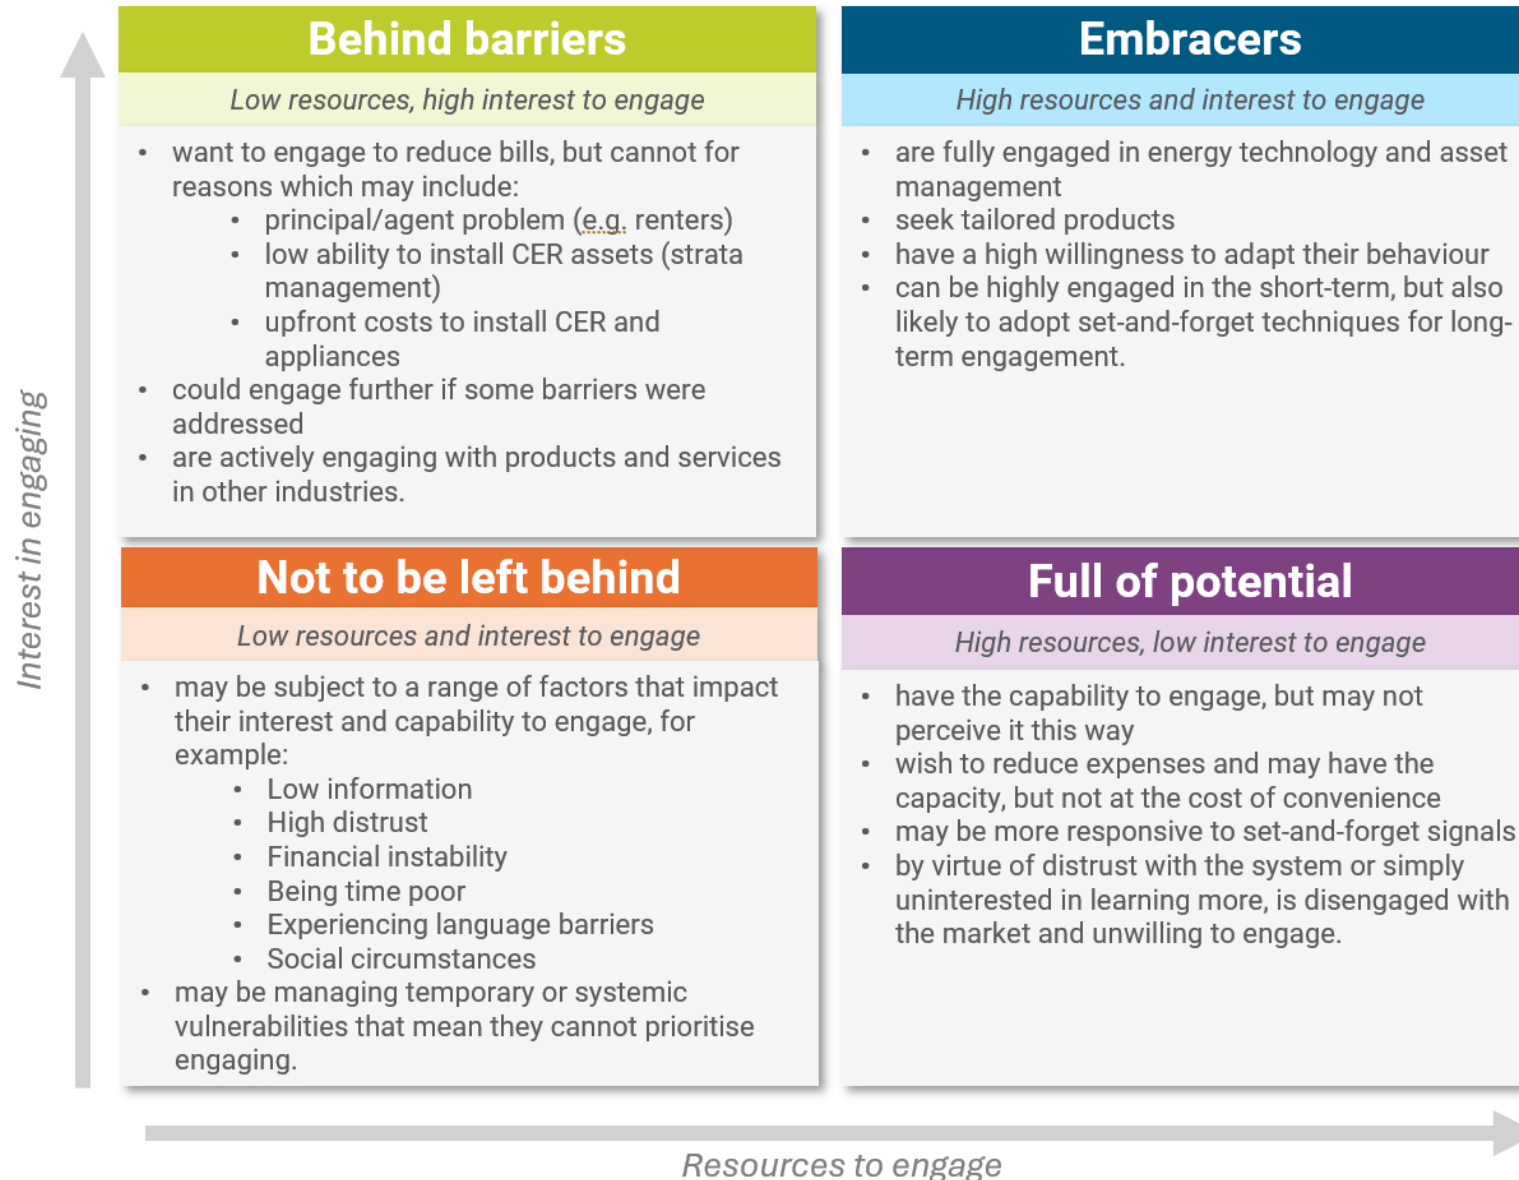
Interest in engaging

Behind barriers

Low resources, high interest to engage

- want to engage to reduce bills, but cannot for reasons which may include:
  - principal/agent problem (e.g. renters)
  - low ability to install CER assets (strata management)
  - upfront costs to install CER and appliances
- could engage further if some barriers were addressed
- are actively engaging with products and services in other industries.

Embracers

High resources and interest to engage

- are fully engaged in energy technology and asset management
- seek tailored products
- have a high willingness to adapt their behaviour
- can be highly engaged in the short-term, but also likely to adopt set-and-forget techniques for long-term engagement.

Not to be left behind

Low resources and interest to engage

- may be subject to a range of factors that impact their interest and capability to engage, for example:
  - Low information
  - High distrust
  - Financial instability
  - Being time poor
  - Experiencing language barriers
  - Social circumstances
- may be managing temporary or systemic vulnerabilities that mean they cannot prioritise engaging.

Full of potential

High resources, low interest to engage

- have the capability to engage, but may not perceive it this way
- wish to reduce expenses and may have the capacity, but not at the cost of convenience
- may be more responsive to set-and-forget signals
- by virtue of distrust with the system or simply uninterested in learning more, is disengaged with the market and unwilling to engage.

Resources to engage